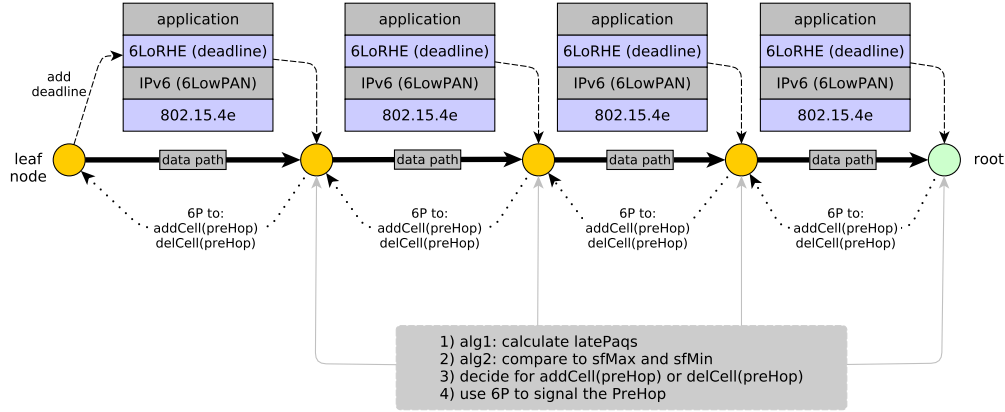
application
6LoRHE (deadline)
IPv6 (6LowPAN)
802.15.4e

application
6LoRHE (deadline)
IPv6 (6LowPAN)
802.15.4e

application
6LoRHE (deadline)
IPv6 (6LowPAN)
802.15.4e

application
6LoRHE (deadline)
IPv6 (6LowPAN)
802.15.4e

add deadline

leaf node

data path

data path

data path

data path

root

6P to:
addCell(preHop)
delCell(preHop)

6P to:
addCell(preHop)
delCell(preHop)

6P to:
addCell(preHop)
delCell(preHop)

6P to:
addCell(preHop)
delCell(preHop)

1) alg1: calculate latePaqs
2) alg2: compare to sfMax and sfMin
3) decide for addCell(preHop) or delCell(preHop)
4) use 6P to signal the PreHop